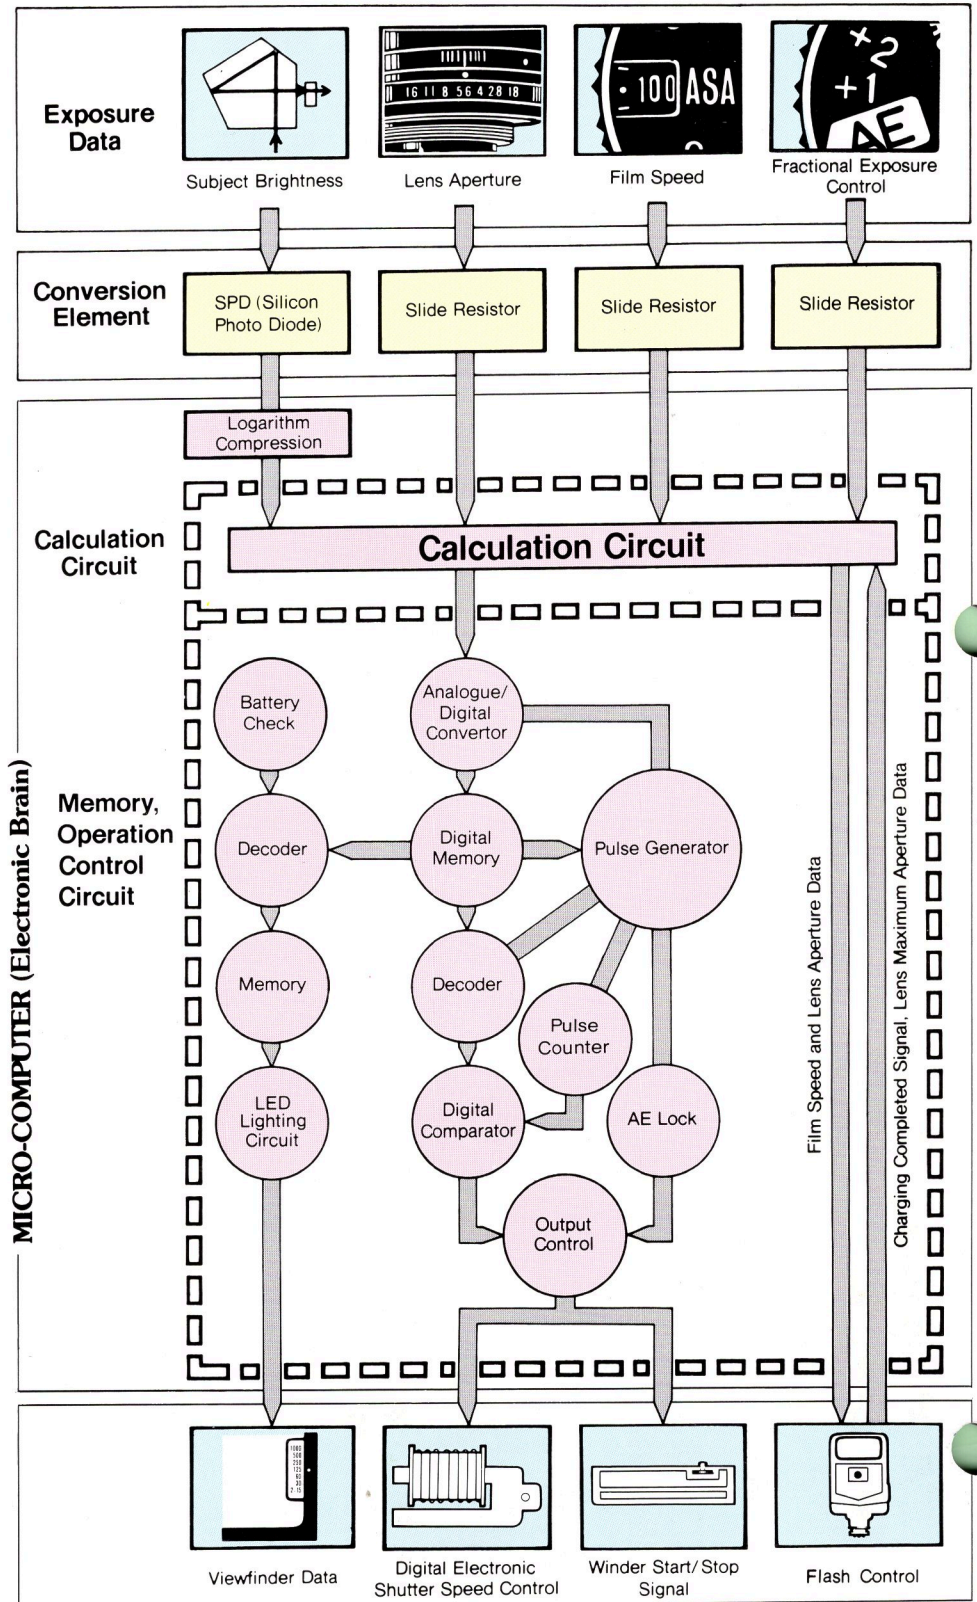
Exposure Data

16 11 8 5.6 4 2.8 1.8

100 ASA

×2 +1 AE

Subject Brightness

Lens Aperture

Film Speed

Fractional Exposure Control

Conversion Element

SPD (Silicon Photo Diode)

Slide Resistor

Slide Resistor

Slide Resistor

Logarithm Compression

Calculation Circuit

Calculation Circuit

MICRO-COMPUTER (Electronic Brain)

Memory, Operation Control Circuit

Battery Check

Analogue/ Digital Convertor

Decoder

Digital Memory

Pulse Generator

Memory

Decoder

Pulse Counter

LED Lighting Circuit

Digital Comparator

AE Lock

Output Control

Film Speed and Lens Aperture Data

Charging Completed Signal, Lens Maximum Aperture Data

1000 500 250 125 60 30 2 15

Viewfinder Data

Digital Electronic Shutter Speed Control

Winder Start/Stop Signal

Flash Control